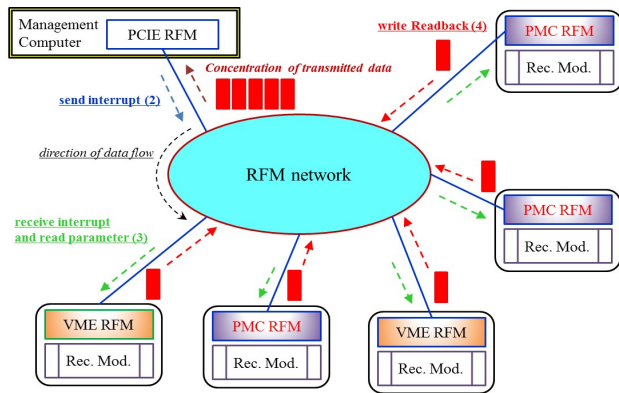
Management Computer

PCIE RFM

write Readback (4)

PMC RFM

Rec. Mod.

Concentration of transmitted data

send interrupt (2)

direction of data flow

RFM network

PMC RFM

Rec. Mod.

receive interrupt and read parameter (3)

VME RFM

Rec. Mod.

PMC RFM

Rec. Mod.

VME RFM

Rec. Mod.